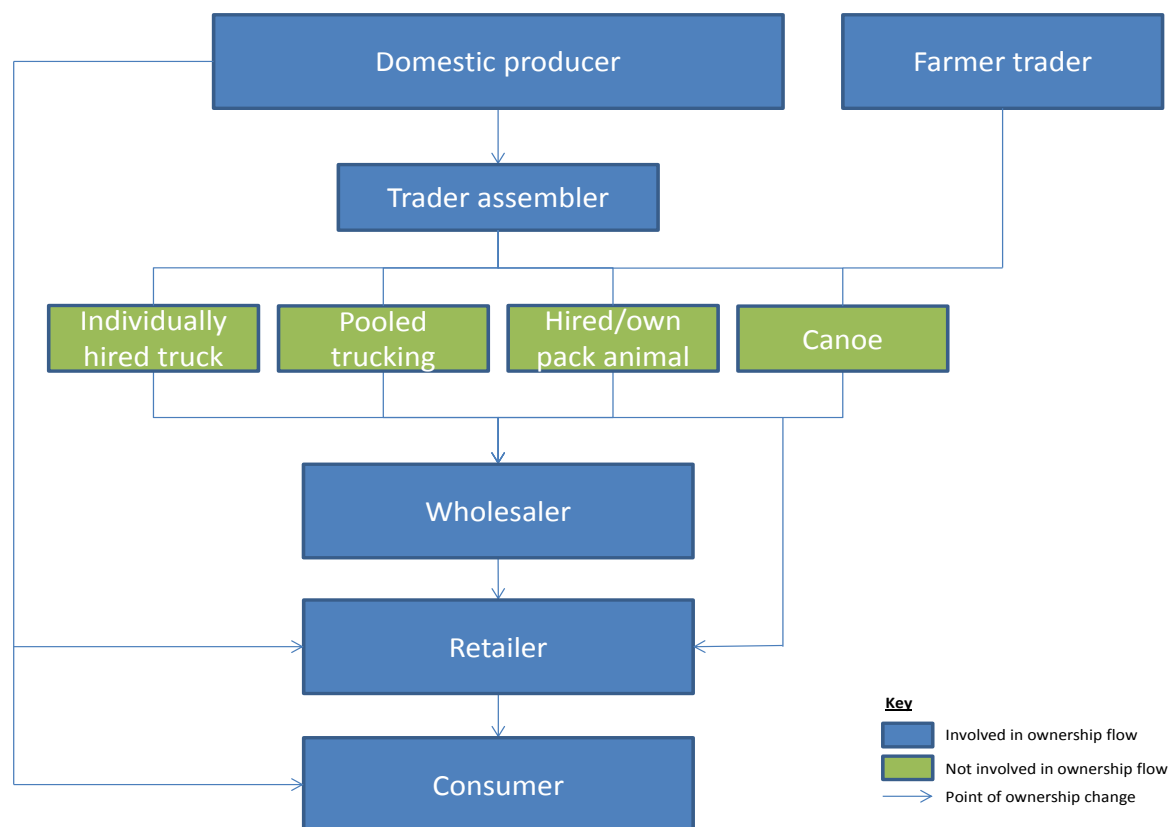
Domestic producer

Farmer trader

Trader assembler

Individually hired truck

Pooled trucking

Hired/own pack animal

Canoe

Wholesaler

Retailer

Consumer

Key

Involved in ownership flow

Not involved in ownership flow

Point of ownership change